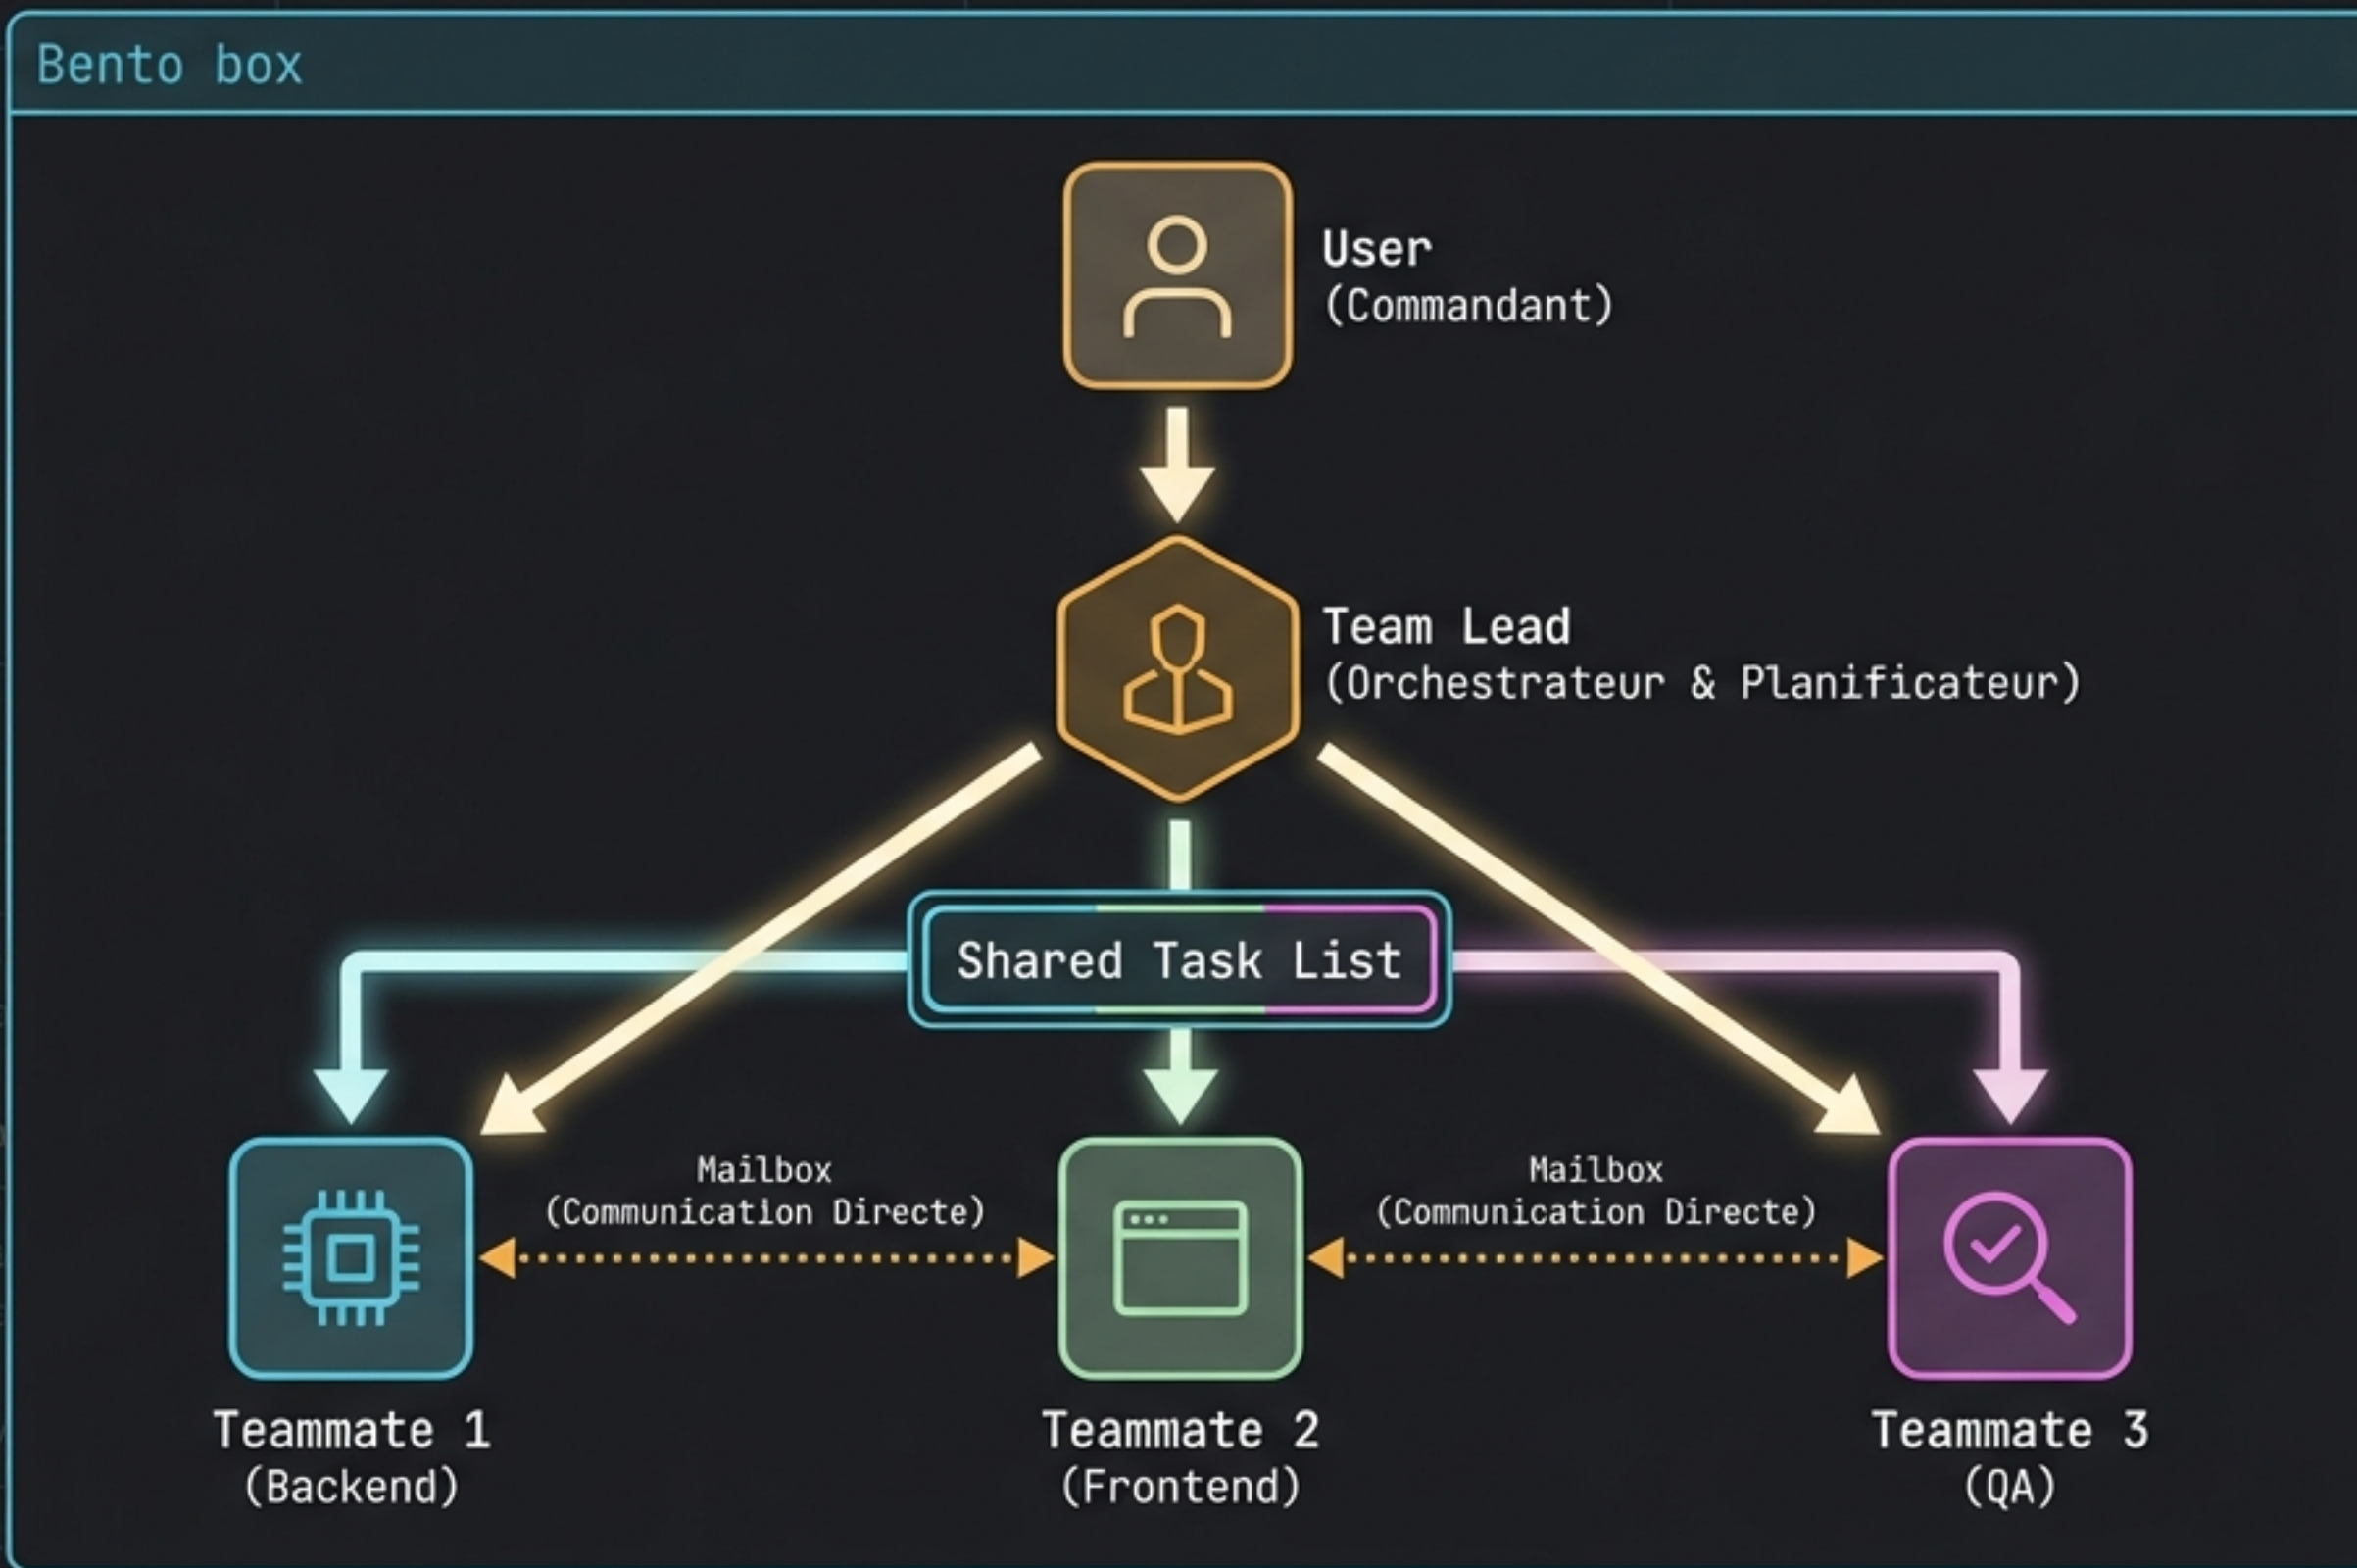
Bento box

User
(Commandant)

Team Lead
(Orchestrateur & Planificateur)

Shared Task List

Mailbox
(Communication Directe)

Mailbox
(Communication Directe)

Teammate 1
(Backend)

Teammate 2
(Frontend)

Teammate 3
(QA)